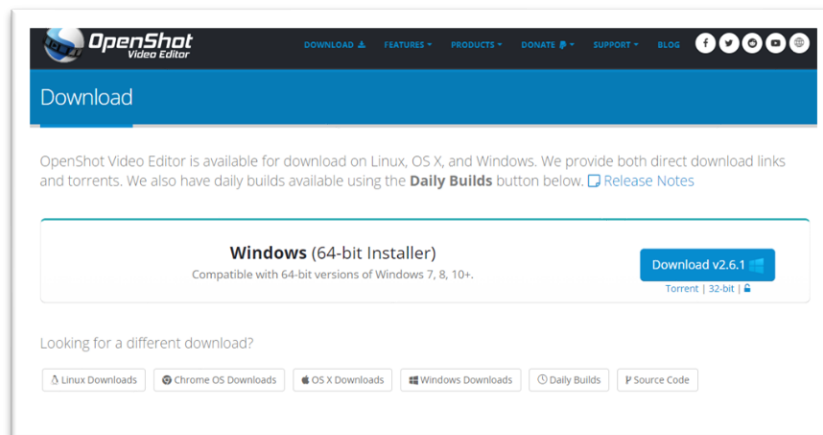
OpenShot Video Editor

DOWNLOAD FEATURES PRODUCTS DONATE SUPPORT BLOG

Download

OpenShot Video Editor is available for download on Linux, OS X, and Windows. We provide both direct download links and torrents. We also have daily builds available using the **Daily Builds** button below. Release Notes

**Windows** (64-bit Installer)
Compatible with 64-bit versions of Windows 7, 8, 10+.

Download v2.6.1

Torrent | 32-bit |

Looking for a different download?

Linux Downloads | Chrome OS Downloads | OS X Downloads | Windows Downloads | Daily Builds | Source Code